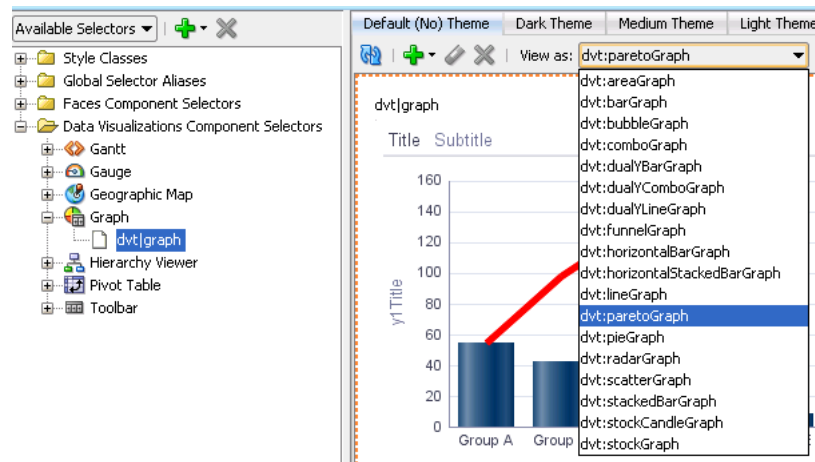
Available Selectors

Style Classes
Global Selector Aliases
Faces Component Selectors
Data Visualizations Component Selectors
Gantt
Gauge
Geographic Map
Graph
dvt|graph
Hierarchy Viewer
Pivot Table
Toolbar

Default (No) Theme | Dark Theme | Medium Theme | Light Theme

View as: dvt:paretoGraph

dvt|graph

Title Subtitle

160
140
120
100
80
60
40
20
0

y1 Title

Group A
Group

dvt:areaGraph
dvt:barGraph
dvt:bubbleGraph
dvt:comboGraph
dvt:dualYBarGraph
dvt:dualYComboGraph
dvt:dualYLineGraph
dvt:funnelGraph
dvt:horizontalBarGraph
dvt:horizontalStackedBarGraph
dvt:lineGraph
dvt:paretoGraph
dvt:pieGraph
dvt:radarGraph
dvt:scatterGraph
dvt:stackedBarGraph
dvt:stockCandleGraph
dvt:stockGraph